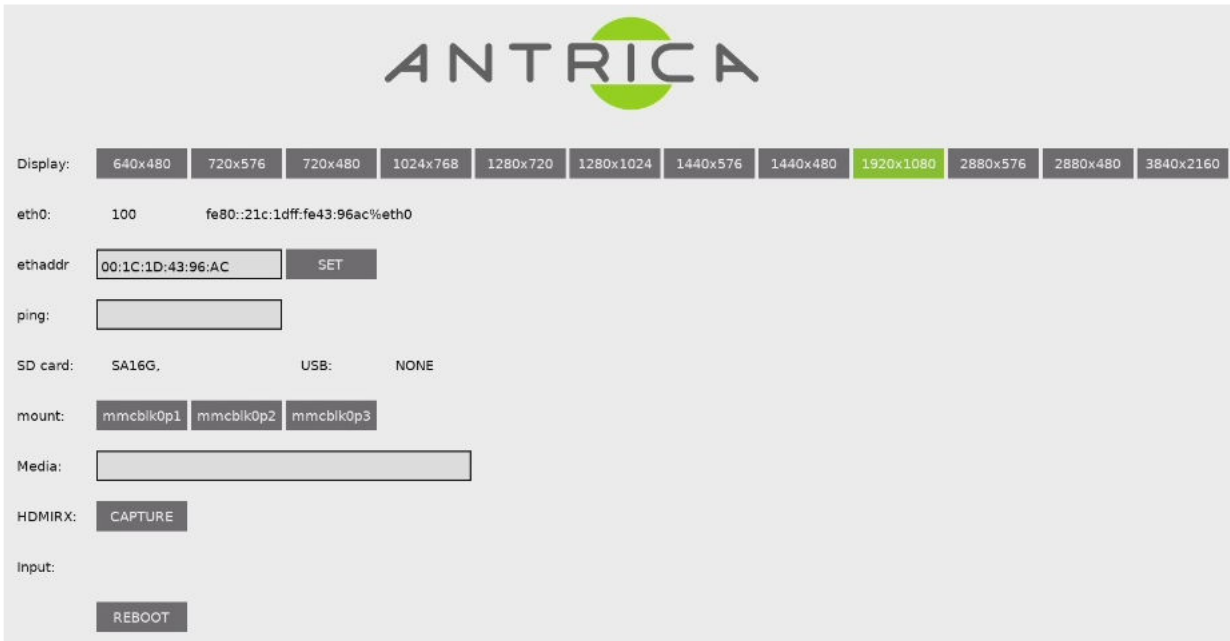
ANTRICA

Display: 640x480 720x576 720x480 1024x768 1280x720 1280x1024 1440x576 1440x480 1920x1080 2880x576 2880x480 3840x2160

eth0: 100 fe80::21c:1dff:fe43:96ac%eth0

ethaddr 00:1C:1D:43:96:AC SET

ping:

SD card: SA16G, USB: NONE

mount: mmcblk0p1 mmcblk0p2 mmcblk0p3

Media:

HDMIRX: CAPTURE

Input:

REBOOT